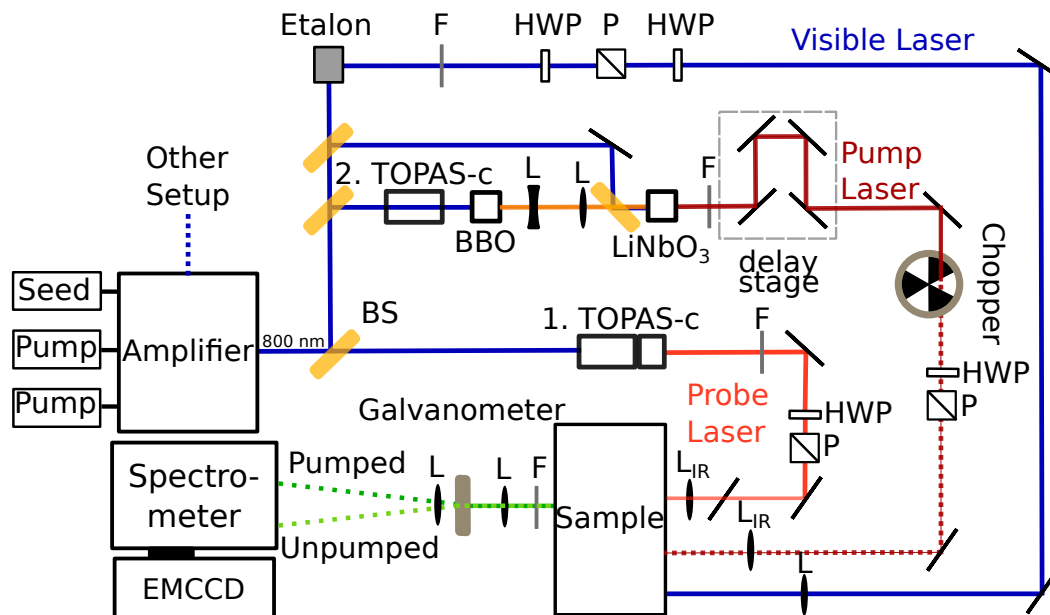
Etalon
F
HWP
P
HWP
Visible Laser

Other Setup

2. TOPAS-c
BBO
L
L
LiNbO$_3$
F
Pump Laser
delay stage
Chopper

Seed
Pump
Pump
Amplifier
800 nm
BS
1. TOPAS-c
F
HWP
P

Galvanometer
Probe Laser
HWP
P

Spectrometer
Pumped
Unpumped
L
L
F
Sample
L$_{IR}$
L$_{IR}$
L
EMCCD